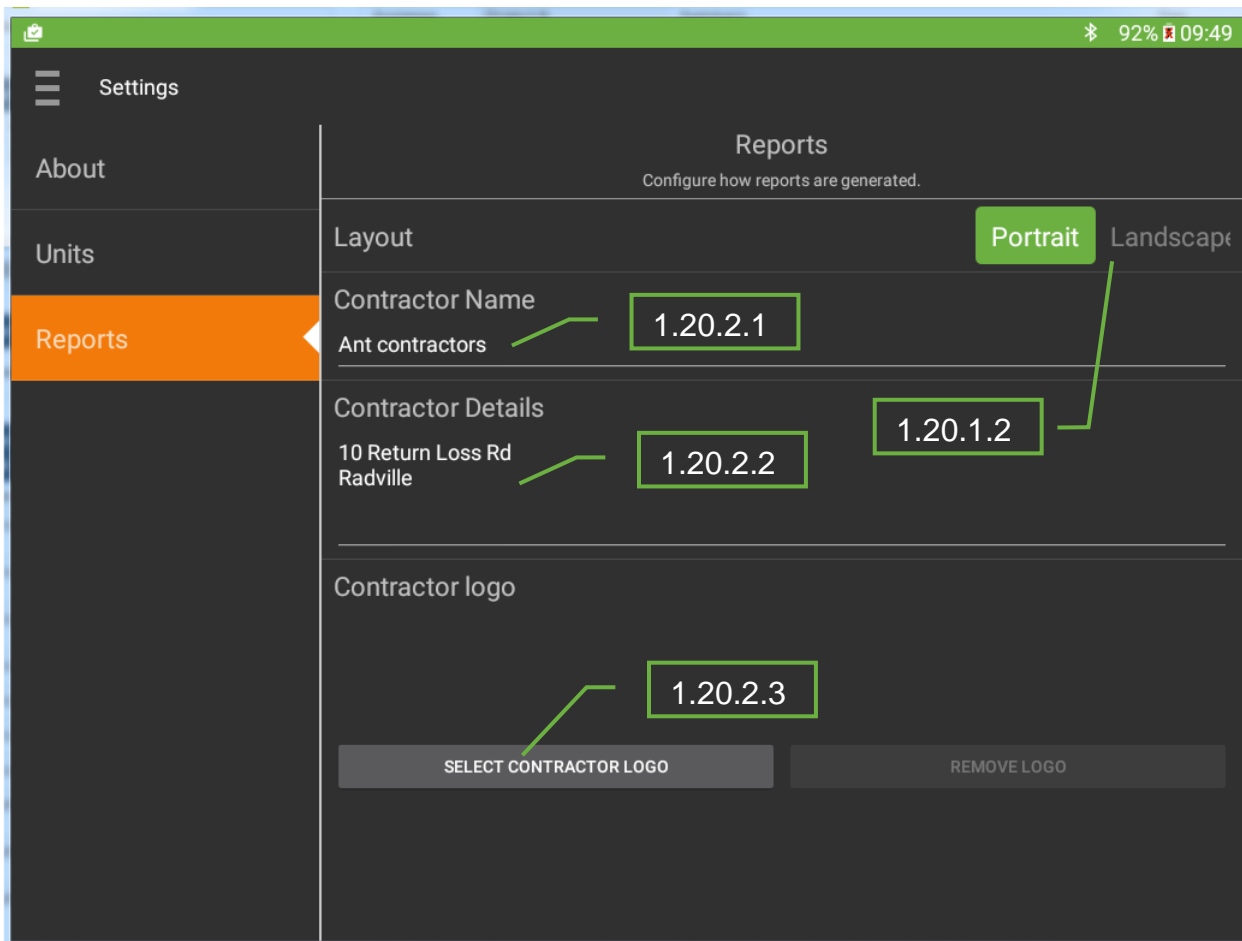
92% 09:49

Settings

About

Units

Reports

Reports
Configure how reports are generated.

Layout
Portrait Landscape

Contractor Name
Ant contractors
1.20.2.1

Contractor Details
10 Return Loss Rd
Radville
1.20.2.2

1.20.1.2

Contractor logo

1.20.2.3

SELECT CONTRACTOR LOGO
REMOVE LOGO